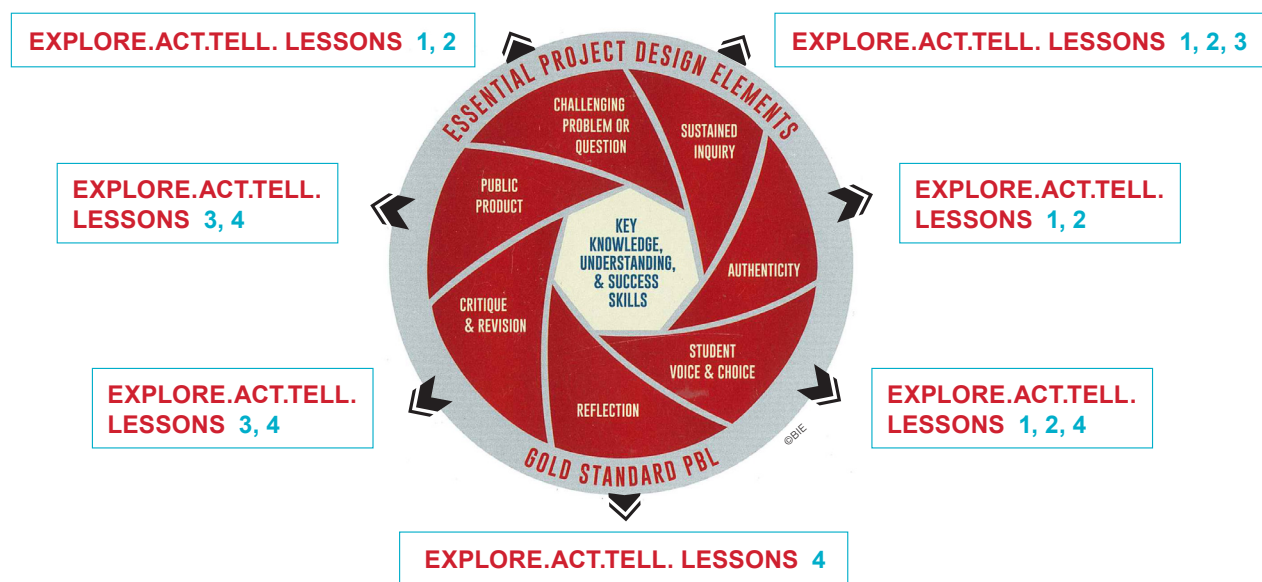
EXPLORE.ACT.TELL. LESSONS 1, 2

EXPLORE.ACT.TELL. LESSONS 1, 2, 3

ESSENTIAL PROJECT DESIGN ELEMENTS

CHALLENGING PROBLEM OR QUESTION

SUSTAINED INQUIRY

EXPLORE.ACT.TELL. LESSONS 3, 4

PUBLIC PRODUCT

EXPLORE.ACT.TELL. LESSONS 1, 2

KEY KNOWLEDGE, UNDERSTANDING, & SUCCESS SKILLS

AUTHENTICITY

CRITIQUE & REVISION

STUDENT VOICE & CHOICE

EXPLORE.ACT.TELL. LESSONS 3, 4

REFLECTION

EXPLORE.ACT.TELL. LESSONS 1, 2, 4

©BIE

GOLD STANDARD PBL

EXPLORE.ACT.TELL. LESSONS 4